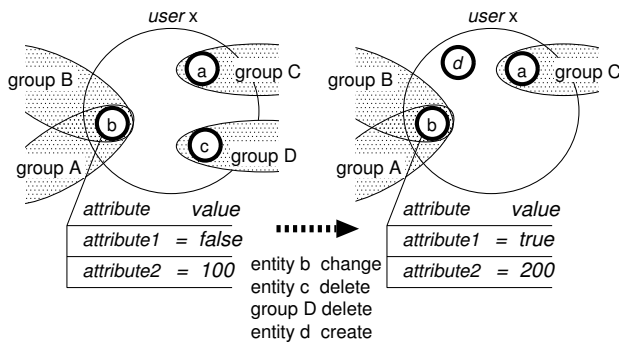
user x

group B

a

group C

b

c

group D

group A

| attribute | value |
|---|---|
| attribute1 = | false |
| attribute2 = | 100 |

entity b change
entity c delete
group D delete
entity d create

user x

group B

d

a

group C

b

group A

| attribute | value |
|---|---|
| attribute1 = | true |
| attribute2 = | 200 |